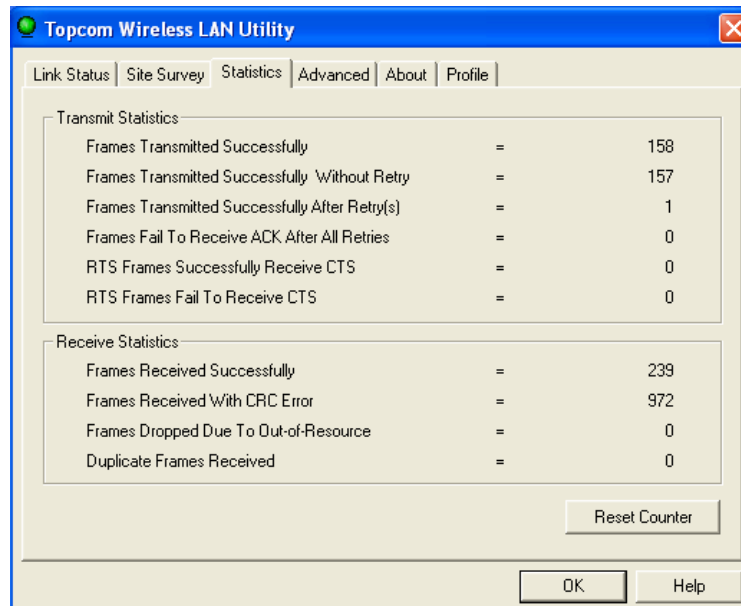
Topcom Wireless LAN Utility

Link Status | Site Survey | Statistics | Advanced | About | Profile

Transmit Statistics

| | | |
|---|---|---|
| Frames Transmitted Successfully | = | 158 |
| Frames Transmitted Successfully Without Retry | = | 157 |
| Frames Transmitted Successfully After Retry(s) | = | 1 |
| Frames Fail To Receive ACK After All Retries | = | 0 |
| RTS Frames Successfully Receive CTS | = | 0 |
| RTS Frames Fail To Receive CTS | = | 0 |

Receive Statistics

| | | |
|---|---|---|
| Frames Received Successfully | = | 239 |
| Frames Received With CRC Error | = | 972 |
| Frames Dropped Due To Out-of-Resource | = | 0 |
| Duplicate Frames Received | = | 0 |

Reset Counter

OK Help